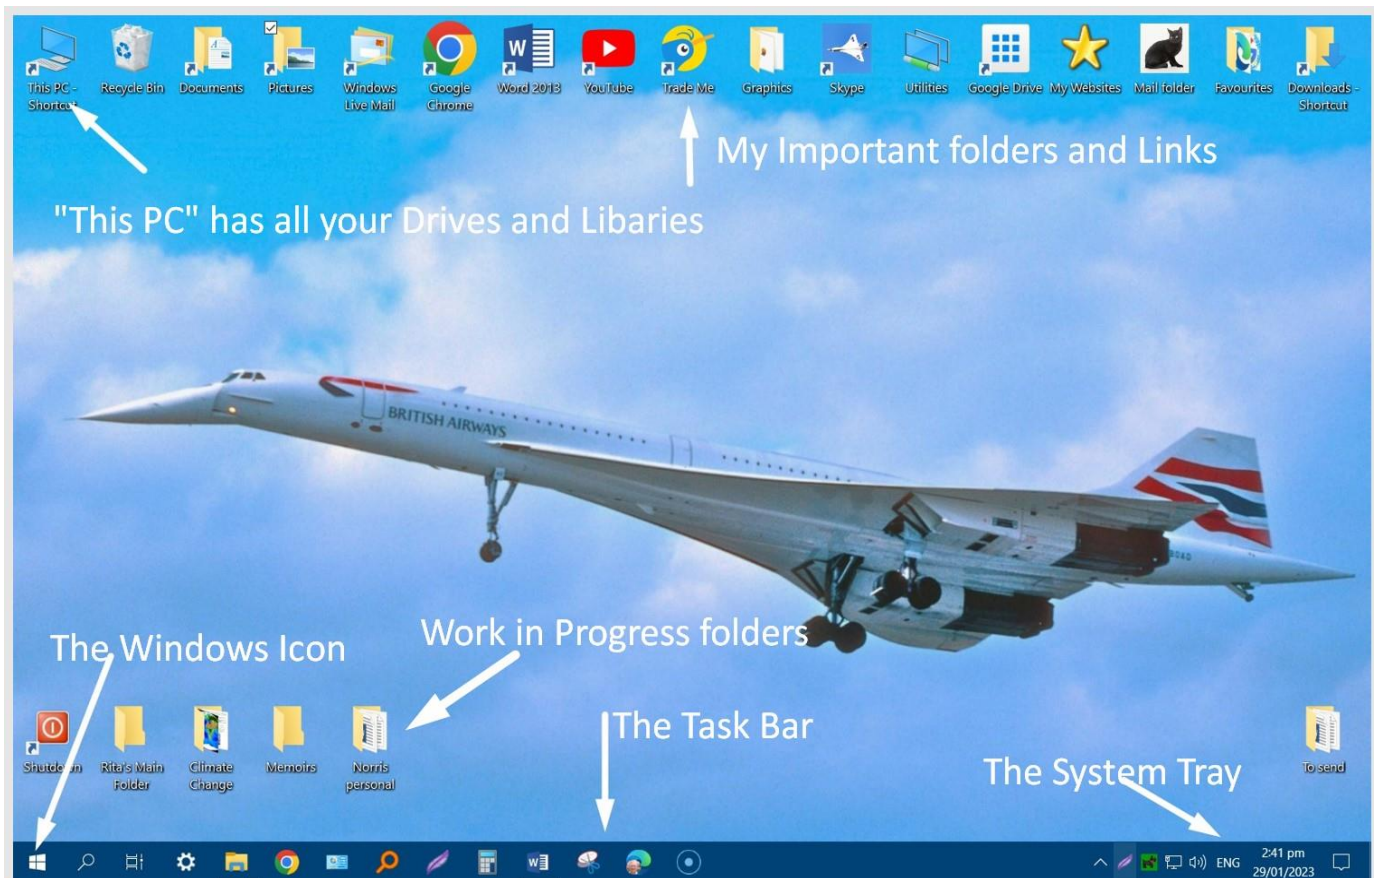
This PC - Shortcut
Recycle Bin
Documents
Pictures
Windows Live Mail
Google Chrome
Word 2013
YouTube
Trade Me
Graphics
Skype
Utilities
Google Drive
My Websites
Mail folder
Favourites
Downloads - Shortcut

My Important folders and Links

"This PC" has all your Drives and Libaries

BRITISH AIRWAYS

The Windows Icon

Work in Progress folders

The Task Bar

The System Tray

Shutdown
Rita's Main Folder
Climate Change
Memoirs
Norris personal
To send

ENG
2:41 pm
29/01/2023